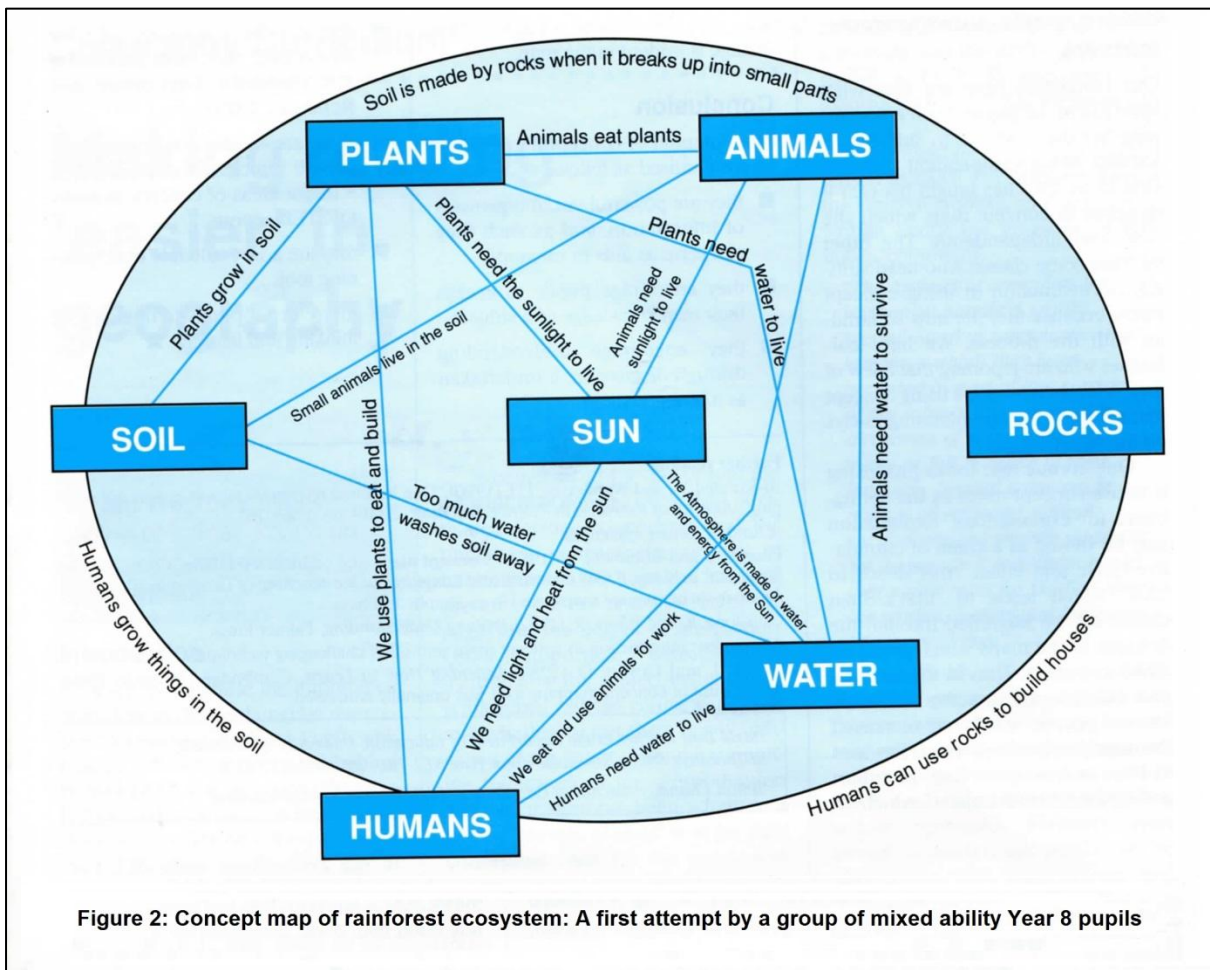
Soil is made by rocks when it breaks up into small parts

PLANTS

Animals eat plants

ANIMALS

Plants grow in soil

Plants need the sunlight to live

Plants need water to live

Animals need sunlight to live

Animals need water to survive

Small animals live in the soil

SOIL

SUN

ROCKS

We use plants to eat and build

Too much water washes soil away

We need light and heat from the sun

The Atmosphere is made of water and energy from the Sun

Humans grow things in the soil

We eat and use animals for work

Humans need water to live

WATER

HUMANS

Humans can use rocks to build houses

Figure 2: Concept map of rainforest ecosystem: A first attempt by a group of mixed ability Year 8 pupils